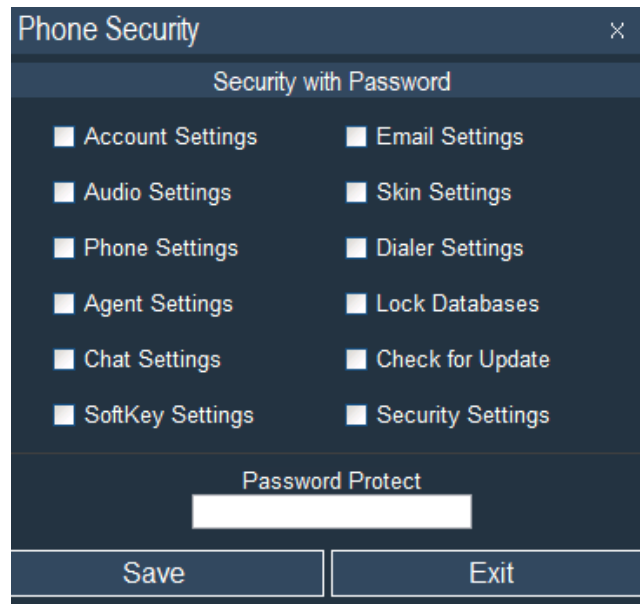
Phone Security ×

Security with Password

Account Settings
Audio Settings
Phone Settings
Agent Settings
Chat Settings
SoftKey Settings

Email Settings
Skin Settings
Dialer Settings
Lock Databases
Check for Update
Security Settings

Password Protect

Save
Exit